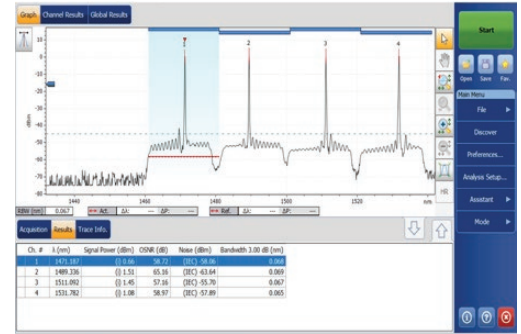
Graph Channel Results Global Results

Start

Open Save Fav.

Main Menu

File

Discover

Preferences...

Analysis Setup...

Assistant

Mode

10
0
-10
-20
-30
-40
-50
-60
-70
-80

dBm

1
2
3
4

1440 1460 1480 1500 1520 nm

RBW (nm) 0.067 Act. ΔA: ΔP: Ref. ΔA: ΔP:

HR

Acquisition Results Trace Info.

| Ch. # | λ (nm) | Signal Power (dBm) | OSNR (dB) | Noise (dBm) | Bandwidth 3.00 dB (nm) |
|---|---|---|---|---|---|
| 1 | 1471.187 | (I) 0.66 | 58.72 | (IEC) -58.06 | 0.068 |
| 2 | 1489.336 | (I) 1.51 | 65.16 | (IEC) -63.64 | 0.069 |
| 3 | 1511.092 | (I) 1.45 | 57.16 | (IEC) -55.70 | 0.067 |
| 4 | 1531.782 | (I) 1.08 | 58.97 | (IEC) -57.89 | 0.065 |